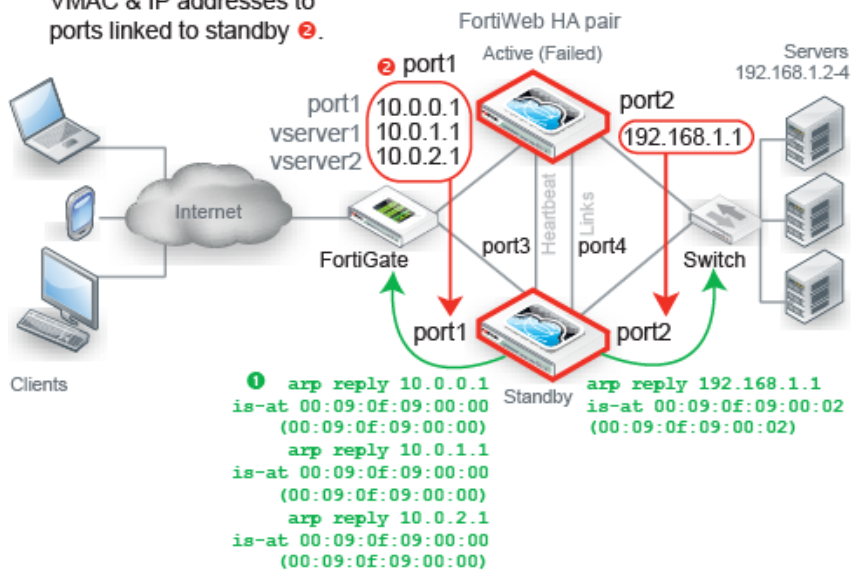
VMAC & IP addresses to ports linked to standby ❷.

FortiWeb HA pair

Active (Failed)

Servers 192.168.1.2-4

❷ port1

port1 10.0.0.1
vserver1 10.0.1.1
vserver2 10.0.2.1

port2

192.168.1.1

Internet

FortiGate

port3

Heartbeat

Links

port4

Switch

port1

port2

Clients

❶ arp reply 10.0.0.1 is-at 00:09:0f:09:00:00 (00:09:0f:09:00:00)
arp reply 10.0.1.1 is-at 00:09:0f:09:00:00 (00:09:0f:09:00:00)
arp reply 10.0.2.1 is-at 00:09:0f:09:00:00 (00:09:0f:09:00:00)

Standby

arp reply 192.168.1.1 is-at 00:09:0f:09:00:02 (00:09:0f:09:00:02)